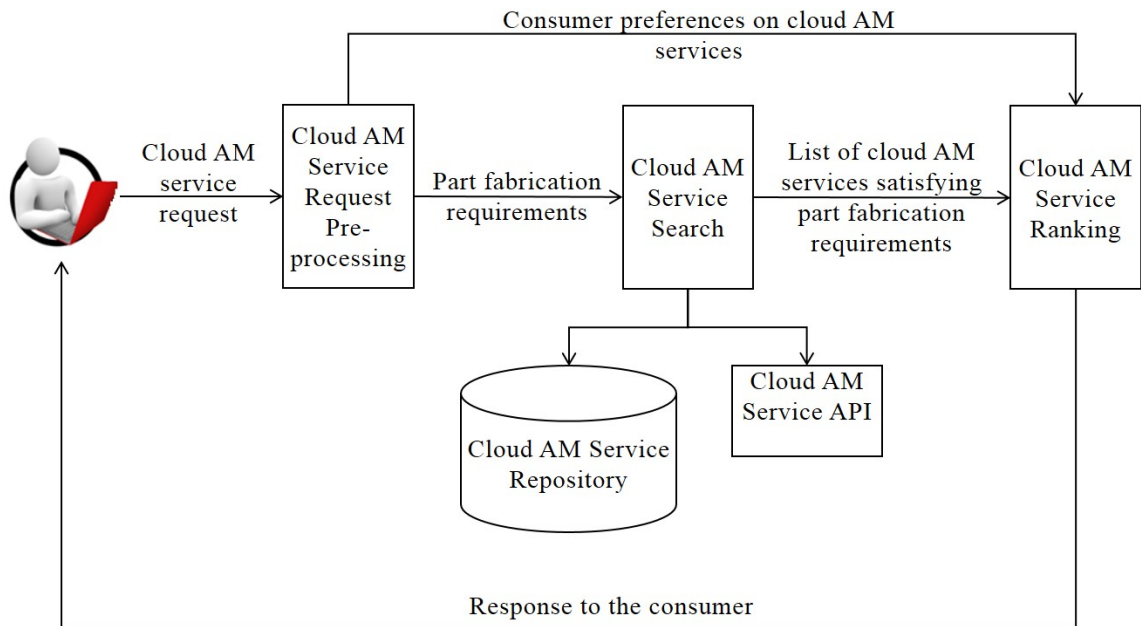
Consumer preferences on cloud AM services

Cloud AM service request

Cloud AM Service Request Pre-processing

Part fabrication requirements

Cloud AM Service Search

List of cloud AM services satisfying part fabrication requirements

Cloud AM Service Ranking

Cloud AM Service Repository

Cloud AM Service API

Response to the consumer